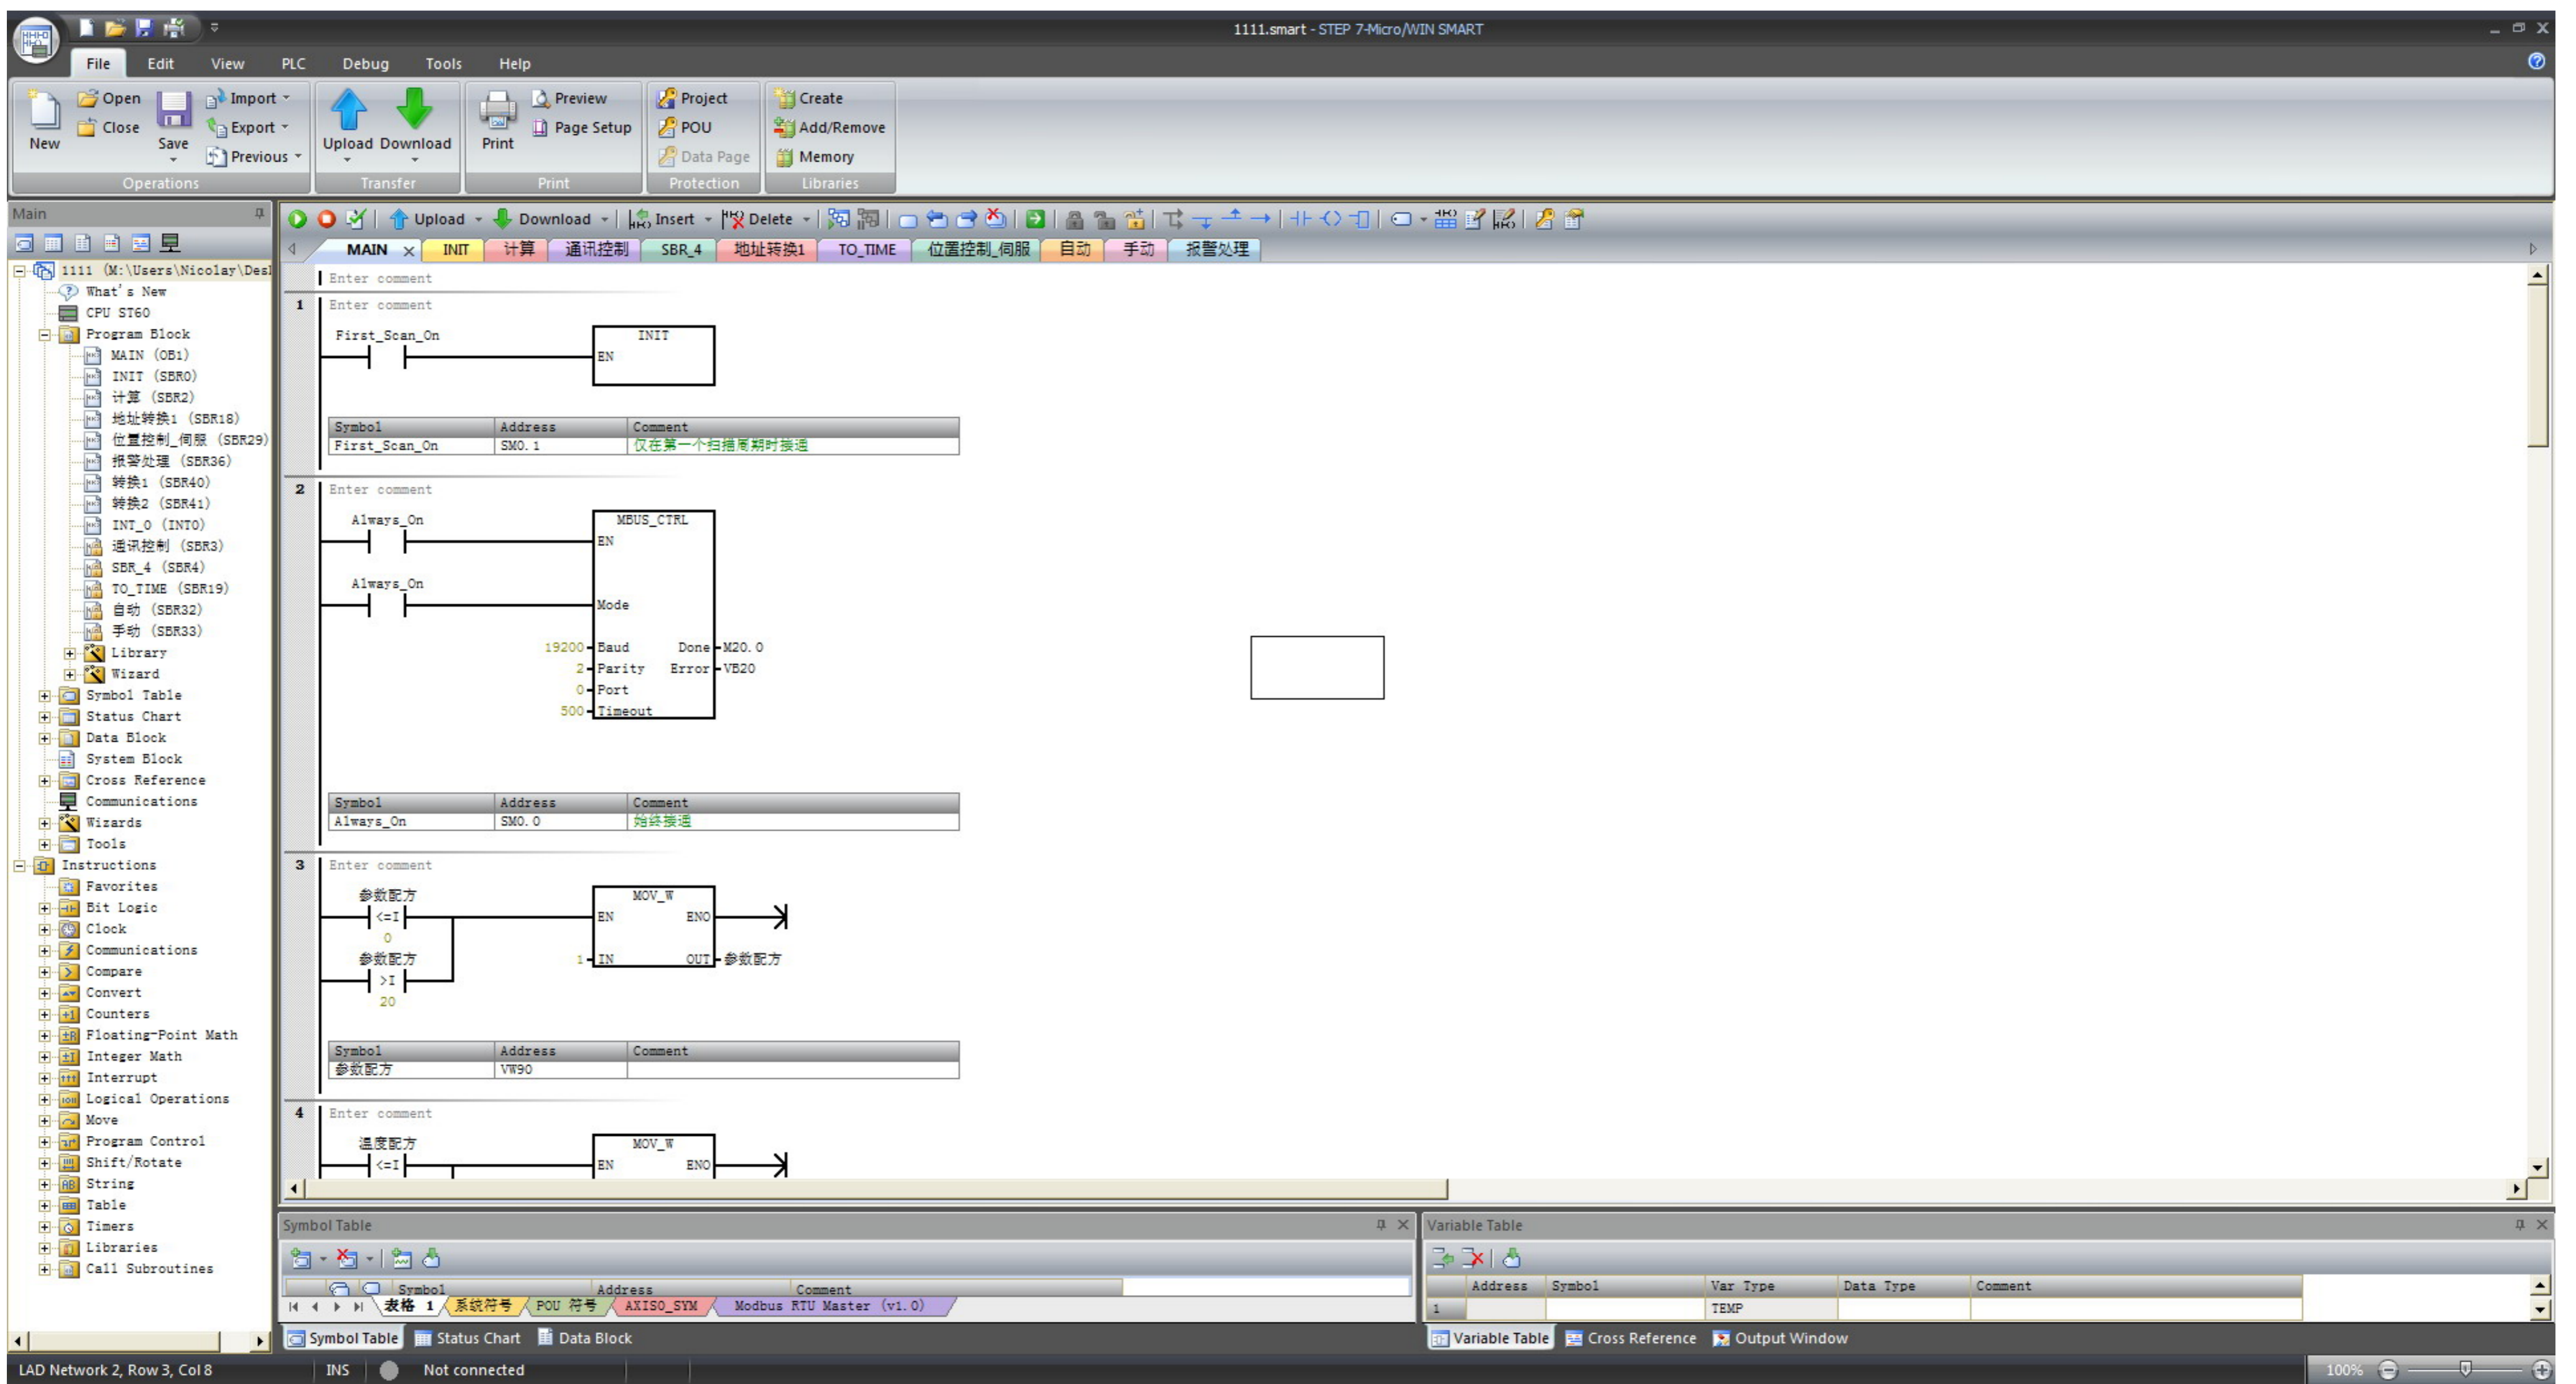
1111.smart - STEP 7-Micro/WIN SMART

File Edit View PLC Debug Tools Help

New Open Close Save Import Export Previous Operations
Upload Download Transfer
Print Preview Page Setup Print
Project POU Data Page Protection
Create Add/Remove Memory Libraries

Main

1111 (M:\Users\Nicolay\Des
What's New
CPU ST60
Program Block
MAIN (OB1)
INIT (SBR0)
计算 (SBR2)
地址转换1 (SBR18)
位置控制_伺服 (SBR29)
报警处理 (SBR36)
转换1 (SBR40)
转换2 (SBR41)
INT_0 (INT0)
通讯控制 (SBR3)
SBR_4 (SBR4)
TO_TIME (SBR19)
自动 (SBR32)
手动 (SBR33)
Library
Wizard
Symbol Table
Status Chart
Data Block
System Block
Cross Reference
Communications
Wizards
Tools
Instructions
Favorites
Bit Logic
Clock
Communications
Compare
Convert
Counters
Floating-Point Math
Integer Math
Interrupt
Logical Operations
Move
Program Control
Shift/Rotate
String
Table
Timers
Libraries
Call Subroutines

Upload Download Insert Delete

MAIN INIT 计算 通讯控制 SBR_4 地址转换1 TO_TIME 位置控制_伺服 自动 手动 报警处理

Enter comment

1 Enter comment
First_Scan_On
INIT
EN

| Symbol | Address | Comment |
|---|---|---|
| First_Scan_On | SM0.1 | 仅在第一个扫描周期时接通 |

2 Enter comment
Always_On
MBUS_CTRL
EN
Always_On
Mode
19200 Baud Done M20.0
2 Parity Error VB20
0 Port
500 Timeout

| Symbol | Address | Comment |
|---|---|---|
| Always_On | SM0.0 | 始终接通 |

3 Enter comment
参数配方
<=I
0
参数配方
>I
20
MOV_W
EN ENO
1 IN OUT 参数配方

| Symbol | Address | Comment |
|---|---|---|
| 参数配方 | VW90 | |

4 Enter comment
温度配方
<=I
MOV_W
EN ENO

Symbol Table
Symbol Address Comment
表格 1 系统符号 POU 符号 AXIS0_SYM Modbus RTU Master (v1.0)

Variable Table
| | Address | Symbol | Var Type | Data Type | Comment |
|---|---|---|---|---|---|
| 1 | | | TEMP | | |

Symbol Table Status Chart Data Block
Variable Table Cross Reference Output Window

LAD Network 2, Row 3, Col 8 INS Not connected 100%